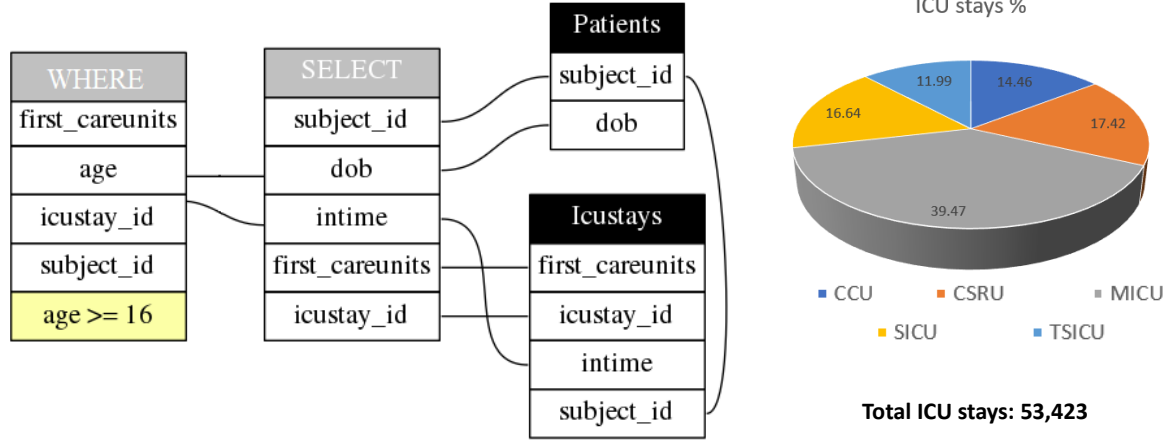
WHERE
first_careunits
age
icustay_id
subject_id
age >= 16

SELECT
subject_id
dob
intime
first_careunits
icustay_id

Patients
subject_id
dob

Icustays
first_careunits
icustay_id
intime
subject_id

ICU stays %

11.99
14.46
16.64
17.42
39.47

CCU
CSRU
MICU
SICU
TSICU

Total ICU stays: 53,423